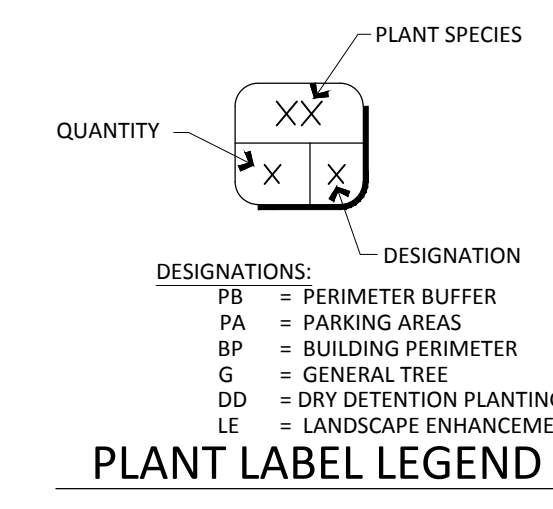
PLANT SPECIES

QUANTITY

XX

X

X

DESIGNATION

DESIGNATIONS:

PB = PERIMETER BUFFER
PA = PARKING AREAS
BP = BUILDING PERIMETER
G = GENERAL TREE
DD = DRY DETENTION PLANTIN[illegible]
LE = LANDSCAPE ENHANCEME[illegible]

PLANT LABEL LEGEND